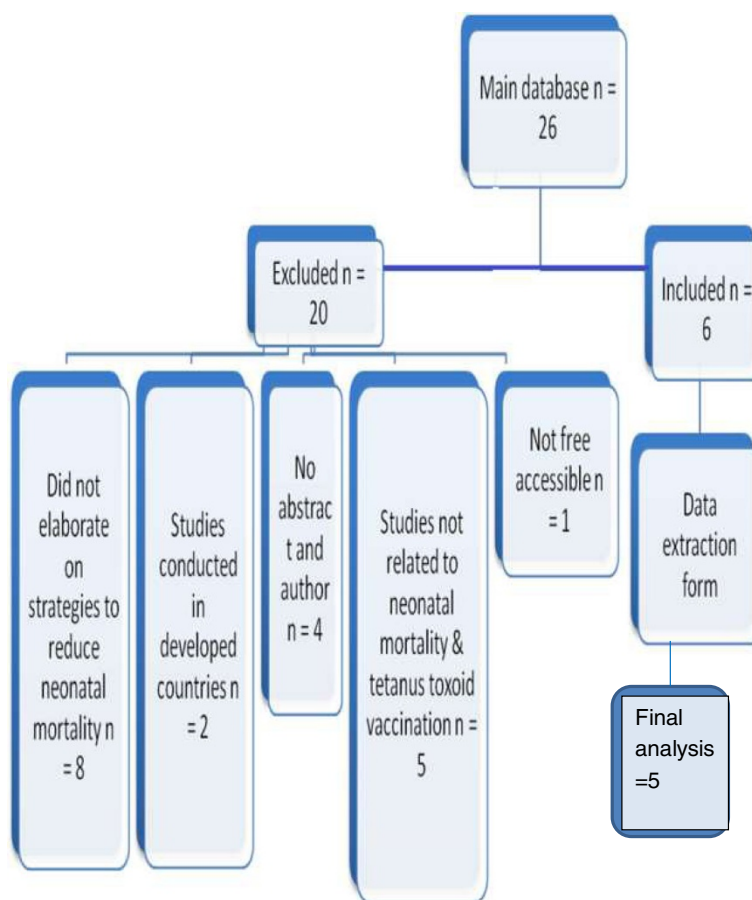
Main database n = 26

Excluded n = 20

Included n = 6

Did not elaborate on strategies to reduce neonatal mortality n = 8

Studies conducted in developed countries n = 2

No abstrac t and author n = 4

Studies not related to neonatal mortality & tetanus toxoid vaccination n = 5

Not free accessible n = 1

Data extraction form

Final analysis =5